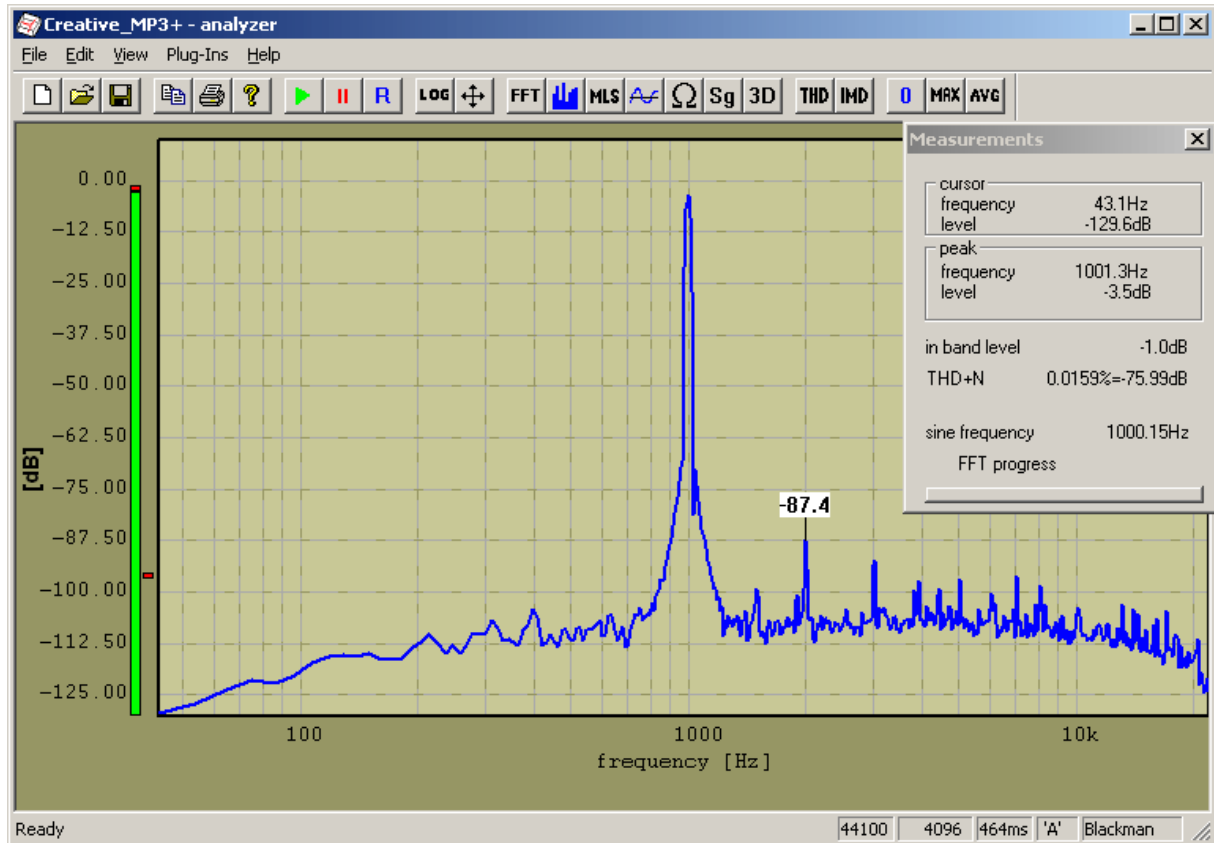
Creative_MP3+ - analyzer

File Edit View Plug-Ins Help

R LOG FFT MLS Ω Sg 3D THD IMD 0 MAX AVG

Measurements

cursor
frequency 43.1Hz
level -129.6dB

peak
frequency 1001.3Hz
level -3.5dB

in band level -1.0dB

THD+N 0.0159%=-75.99dB

sine frequency 1000.15Hz

FFT progress

0.00
-12.50
-25.00
-37.50
-50.00
-62.50
-75.00
-87.50
-100.00
-112.50
-125.00

[dB]

-87.4

100
1000
10k

frequency [Hz]

Ready

44100 4096 464ms 'A' Blackman